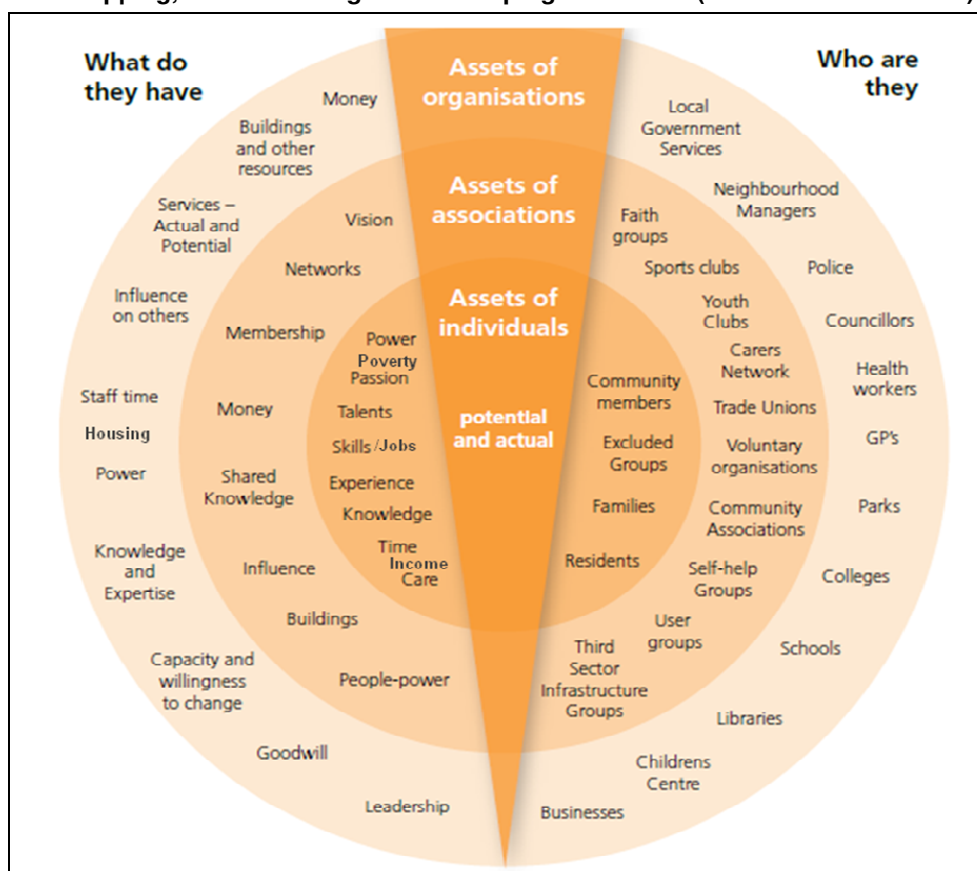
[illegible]pping, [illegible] (

What do they have

Who are they

Assets of organisations

Assets of associations

Assets of individuals

potential and actual

Money

Buildings and other resources

Services – Actual and Potential

Influence on others

Staff time

Housing

Power

Knowledge and Expertise

Capacity and willingness to change

Goodwill

Leadership

Vision

Networks

Membership

Money

Shared Knowledge

Influence

Buildings

People-power

Power

Poverty

Passion

Talents

Skills /Jobs

Experience

Knowledge

Time

Income

Care

Community members

Excluded Groups

Families

Residents

Faith groups

Sports clubs

Youth Clubs

Carers Network

Trade Unions

Voluntary organisations

Community Associations

Self-help Groups

User groups

Third Sector Infrastructure Groups

Local Government Services

Neighbourhood Managers

Police

Councillors

Health workers

GP's

Parks

Colleges

Schools

Libraries

Childrens Centre

Businesses